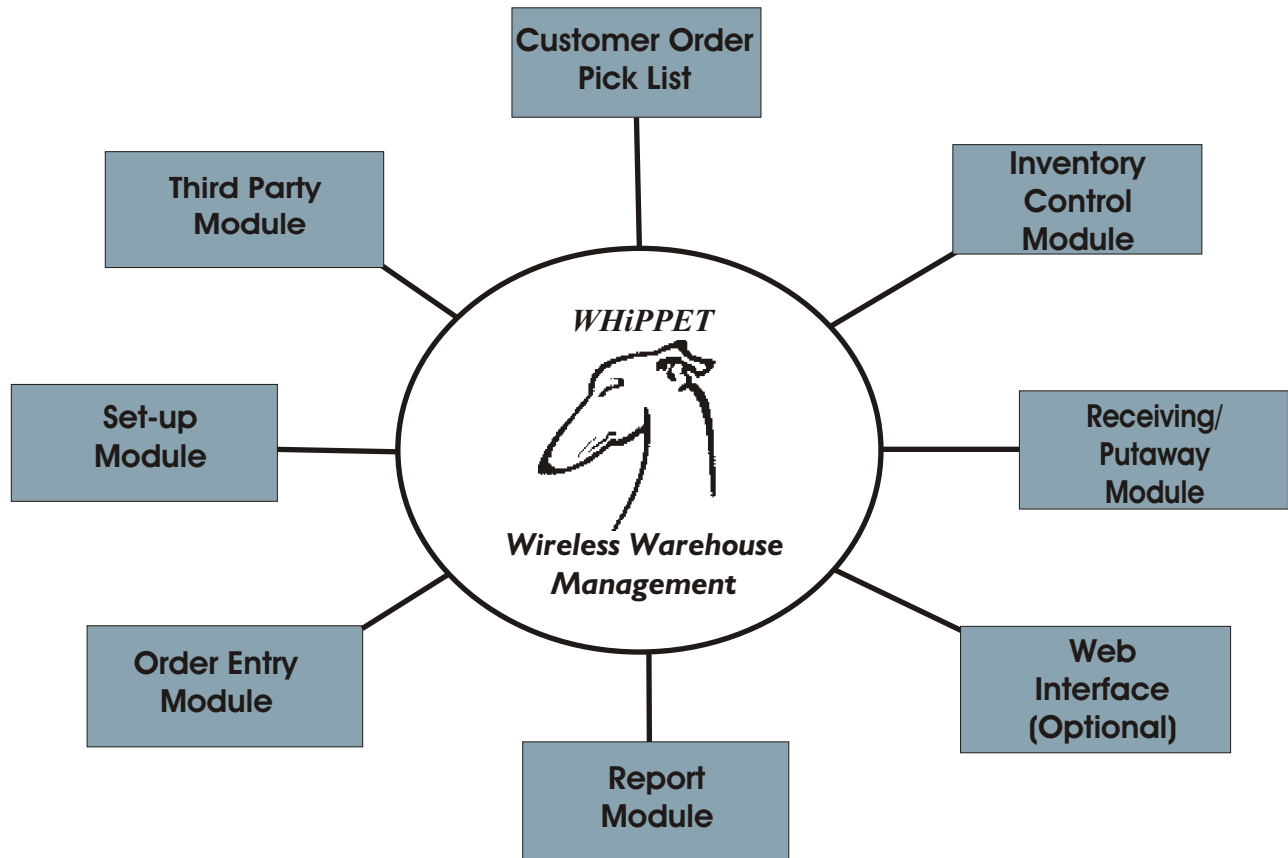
Customer Order Pick List

Third Party Module

Inventory Control Module

WHiPPET

Set-up Module

Receiving/ Putaway Module

Wireless Warehouse Management

Order Entry Module

Web Interface (Optional)

Report Module